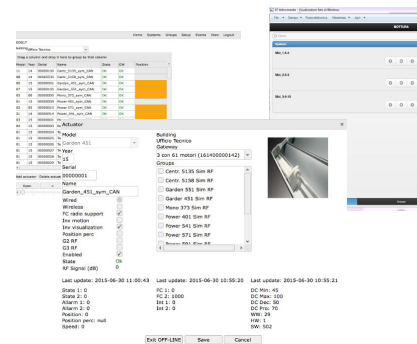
Home Systems Groups Setup Events View Logout

Actuator
Model
Garden 451
Year
15
Serial
00000001
Name
Garden_451_sym_CAN
Wired
Wireless
FC radio support
Inv motion
Inv visualization
Position perc
G2 RF
G3 RF
Enabled
State
RF Signal (dB)

Building
Ufficio Tecnico
Gateway
3 con 61 motori (161400000142)
Groups
Contr. 5135 Sim RF
Contr. 5158 Sim RF
Garden 551 Sim RF
Garden 451 Sim RF
Memo 373 Sim RF
Power 401 Sim RF
Power 541 Sim RF
Power 571 Sim RF
Power 591 Sim RF

Ok
0

Last update: 2015-06-30 11:00:43
State 1: 0
State 2: 0
Alarm 1: 0
Alarm 2: 0
Position: 0
Position perc: null
Speed: 0

Last update: 2015-06-30 10:55:20
FC 1: 0
FC 2: 1000
Int 1: 0
Int 2: 0

Last update: 2015-06-30 10:55:21
DC Min: 45
DC Max: 100
DC Dec: 50
DC Pro: 70
WW: 29
HW: 1
SW: 502

Exit OFF-LINE Save Cancel